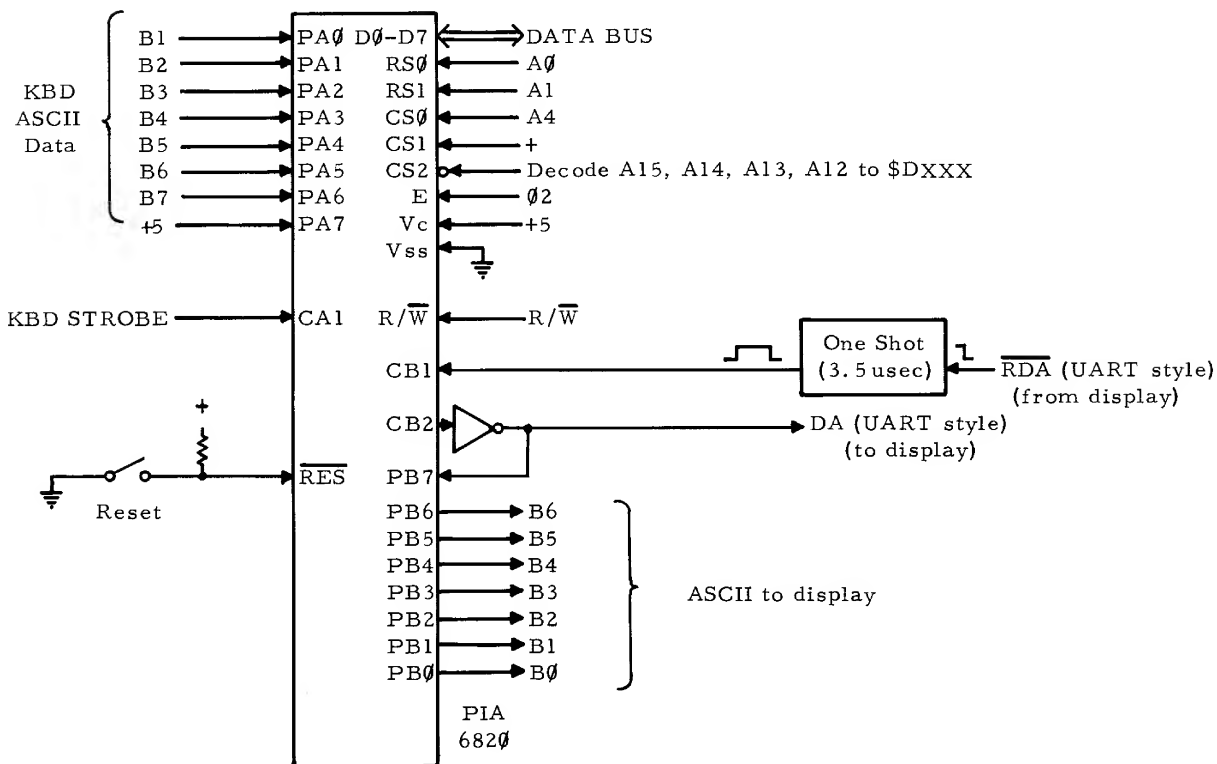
KBD ASCII Data

B1 PAØ DØ-D7 DATA BUS
B2 PA1 RSØ AØ
B3 PA2 RS1 A1
B4 PA3 CSØ A4
B5 PA4 CS1 +
B6 PA5 CS2 Decode A15, A14, A13, A12 to $DXXX
B7 PA6 E Ø2
+5 PA7 Vc +5
Vss

KBD STROBE CA1 $R/\overline{W}$ $R/\overline{W}$

CB1 One Shot (3.5 usec) $\overline{RDA}$ (UART style) (from display)

+

CB2 DA (UART style) (to display)

$\overline{RES}$ PB7

Reset

PB6 B6
PB5 B5
PB4 B4
PB3 B3
PB2 B2
PB1 B1
PBØ BØ

ASCII to display

PIA 682Ø